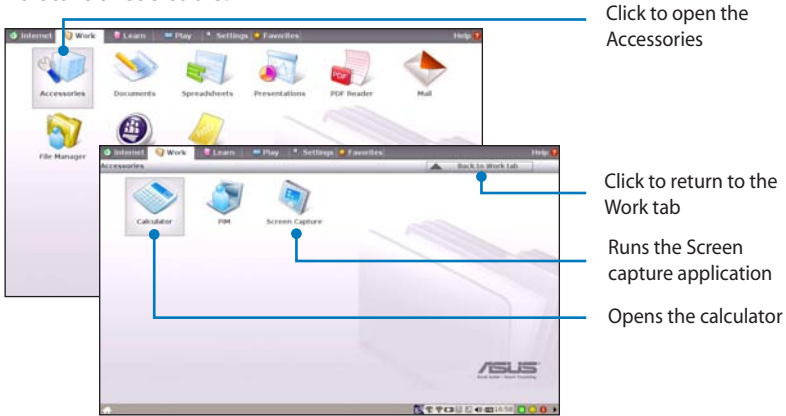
Click to open the Accessories

Internet Work Learn Play Settings Favorites Help

Accessories Documents Spreadsheets Presentations PDF Reader Mail

File Manager

Internet Work Learn Play Settings Favorites Help

Accessories

Back to Work tab

Calculator PIM Screen Capture

Click to return to the Work tab

Runs the Screen capture application

Opens the calculator

ASUS